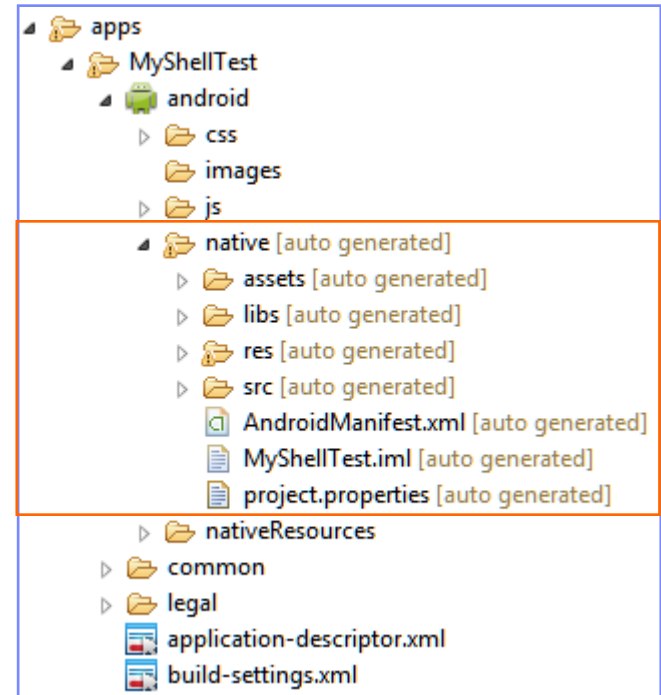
apps
MyShellTest
android
css
images
js
native [auto generated]
assets [auto generated]
libs [auto generated]
res [auto generated]
src [auto generated]
AndroidManifest.xml [auto generated]
MyShellTest.iml [auto generated]
project.properties [auto generated]
nativeResources
common
legal
application-descriptor.xml
build-settings.xml